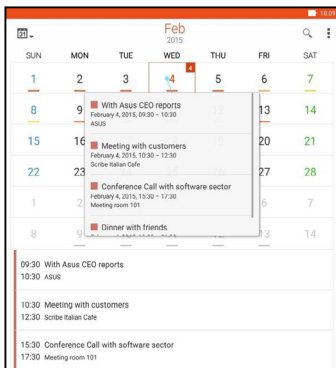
18:09

Feb
2015

| SUN | MON | TUE | WED | THU | FRI | SAT |
|---|---|---|---|---|---|---|
| 1 | 2 | 3 | 4 | 5 | 6 | 7 |
| 8 | 9 | | | | 13 | 14 |
| 15 | 16 | | | | 20 | 21 |
| 22 | 23 | | | | 27 | 28 |
| 1 | 2 | | | | 6 | 7 |
| 8 | 9 | | | | 13 | 14 |

4

With Asus CEO reports
February 4, 2015, 09:30 – 10:30
ASUS

Meeting with customers
February 4, 2015, 10:30 – 12:30
Scribe Italian Cafe

Conference Call with software sector
February 4, 2015, 15:30 – 17:30
Meeting room 101

Dinner with friends
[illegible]

09:30 With Asus CEO reports
10:30 ASUS

10:30 Meeting with customers
12:30 Scribe Italian Cafe

15:30 Conference Call with software sector
17:30 Meeting room 101